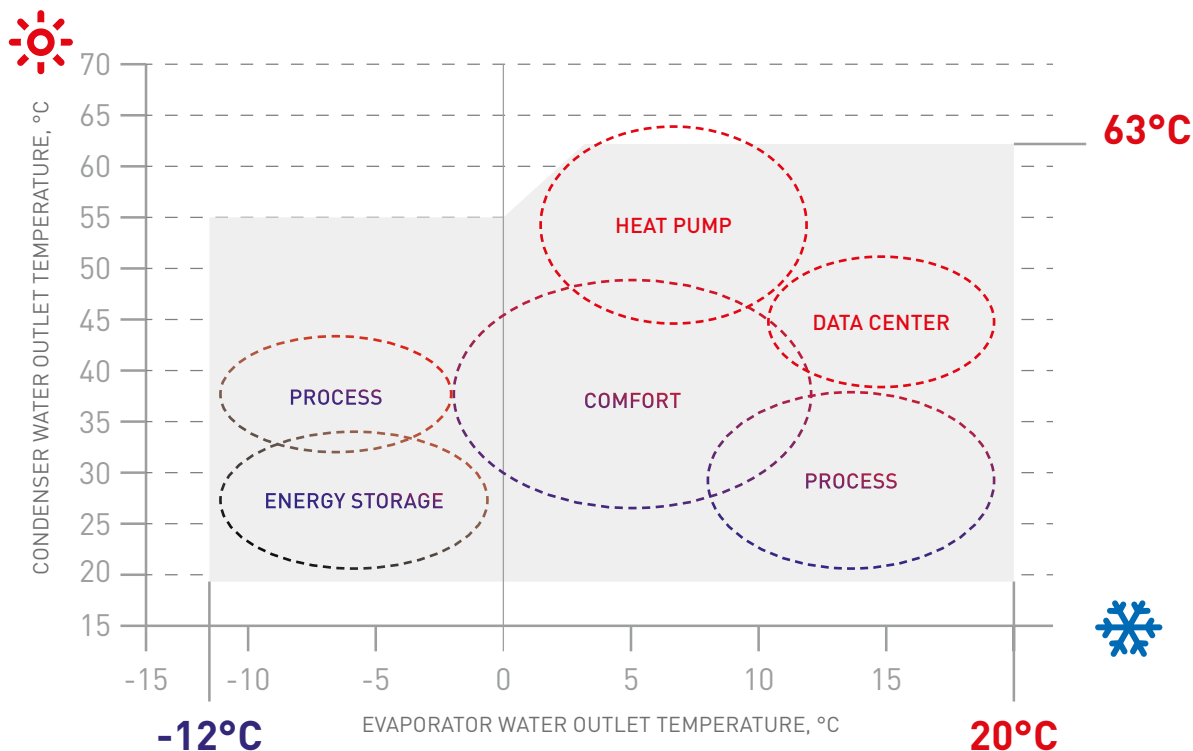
63°C

70
65
60
55
50
45
40
35
30
25
20
15

CONDENSER WATER OUTLET TEMPERATURE, °C

HEAT PUMP
DATA CENTER
PROCESS
COMFORT
PROCESS
ENERGY STORAGE

-15 -10 -5 0 5 10 15

EVAPORATOR WATER OUTLET TEMPERATURE, °C

-12°C
20°C